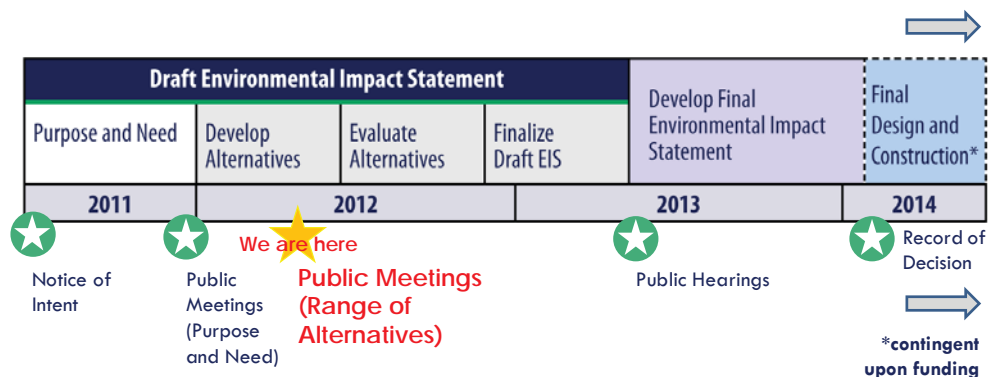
Draft Environmental Impact Statement

Purpose and Need

Develop Alternatives

Evaluate Alternatives

Finalize Draft EIS

Develop Final Environmental Impact Statement

Final Design and Construction*

2011

2012

2013

2014

We are here

Notice of Intent

Public Meetings (Purpose and Need)

Public Meetings (Range of Alternatives)

Public Hearings

Record of Decision

*contingent upon funding